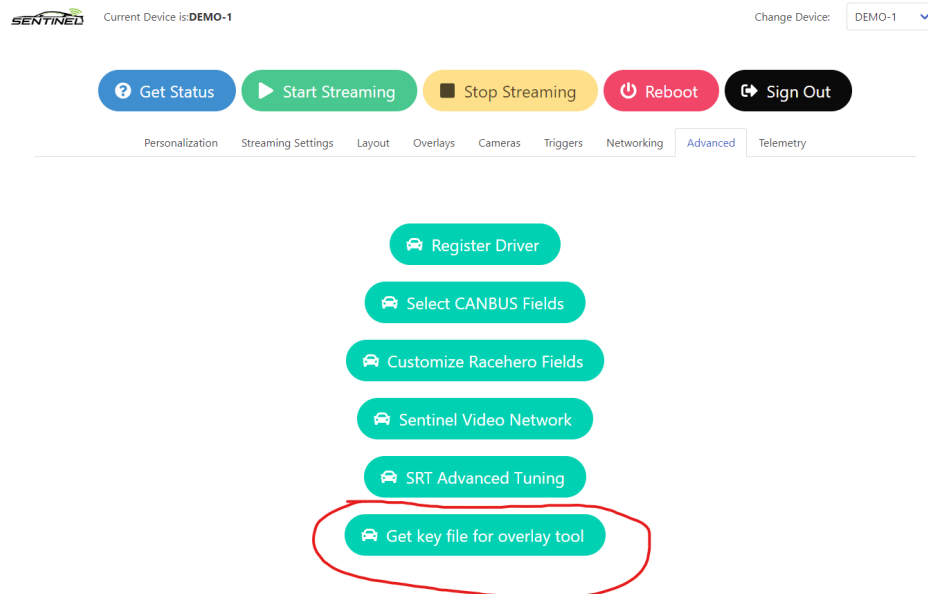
SENTINEL Current Device is:DEMO-1

Change Device: DEMO-1

Get Status Start Streaming Stop Streaming Reboot Sign Out

Personalization Streaming Settings Layout Overlays Cameras Triggers Networking Advanced Telemetry

Register Driver

Select CANBUS Fields

Customize Racehero Fields

Sentinel Video Network

SRT Advanced Tuning

Get key file for overlay tool